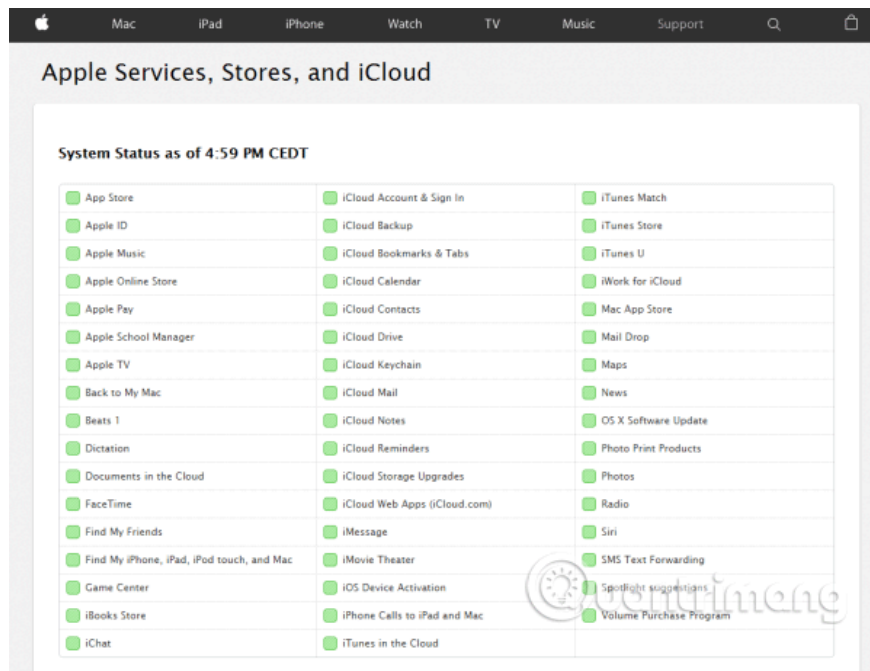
Mac iPad iPhone Watch TV Music Support

Apple Services, Stores, and iCloud

System Status as of 4:59 PM CEDT

| | | |
|---|---|---|
| App Store | iCloud Account & Sign In | iTunes Match |
| Apple ID | iCloud Backup | iTunes Store |
| Apple Music | iCloud Bookmarks & Tabs | iTunes U |
| Apple Online Store | iCloud Calendar | iWork for iCloud |
| Apple Pay | iCloud Contacts | Mac App Store |
| Apple School Manager | iCloud Drive | Mail Drop |
| Apple TV | iCloud Keychain | Maps |
| Back to My Mac | iCloud Mail | News |
| Beats 1 | iCloud Notes | OS X Software Update |
| Dictation | iCloud Reminders | Photo Print Products |
| Documents in the Cloud | iCloud Storage Upgrades | Photos |
| FaceTime | iCloud Web Apps (iCloud.com) | Radio |
| Find My Friends | iMessage | Siri |
| Find My iPhone, iPad, iPod touch, and Mac | iMovie Theater | SMS Text Forwarding |
| Game Center | iOS Device Activation | Spotlight suggestions |
| iBooks Store | iPhone Calls to iPad and Mac | Volume Purchase Program |
| iChat | iTunes in the Cloud | |

quantrimang